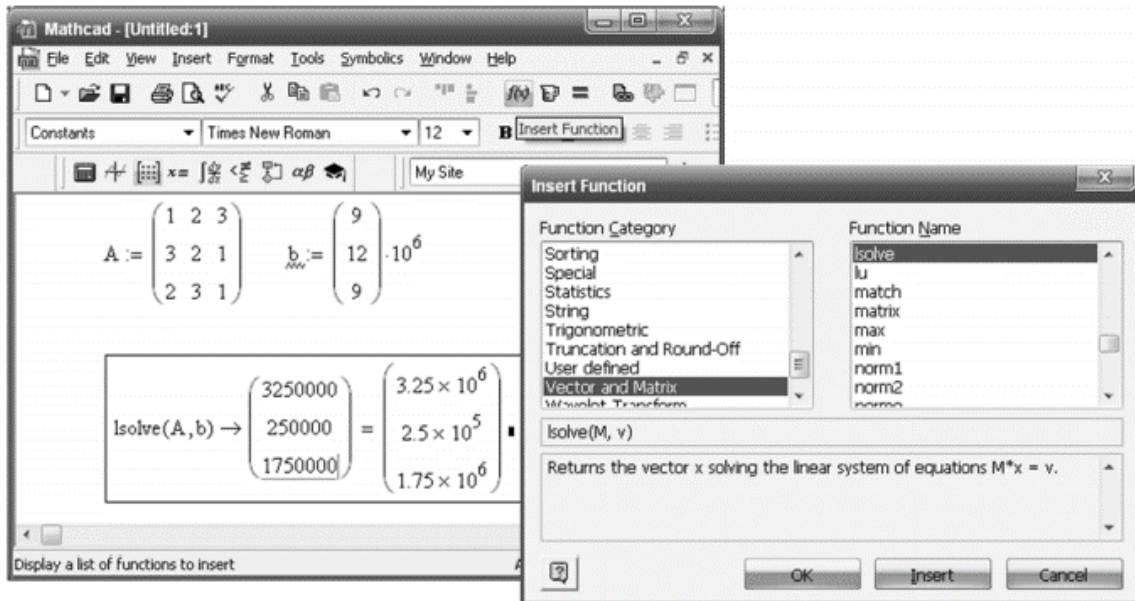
Mathcad - [Untitled:1]

File Edit View Insert Format Tools Symbolics Window Help

Constants Times New Roman 12 B Insert Function

My Site

$A := \begin{pmatrix} 1 & 2 & 3 \\ 3 & 2 & 1 \\ 2 & 3 & 1 \end{pmatrix}$ $b := \begin{pmatrix} 9 \\ 12 \\ 9 \end{pmatrix} \cdot 10^6$

$\text{lsolve}(A,b) \rightarrow \begin{pmatrix} 3250000 \\ 250000 \\ 1750000 \end{pmatrix} = \begin{pmatrix} 3.25 \times 10^6 \\ 2.5 \times 10^5 \\ 1.75 \times 10^6 \end{pmatrix}$

Display a list of functions to insert

Insert Function

Function Category
Sorting
Special
Statistics
String
Trigonometric
Truncation and Round-Off
User defined
Vector and Matrix
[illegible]

Function Name
lsolve
lu
match
matrix
max
min
norm1
norm2
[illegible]

lsolve(M, v)

Returns the vector x solving the linear system of equations M*x = v.

OK Insert Cancel